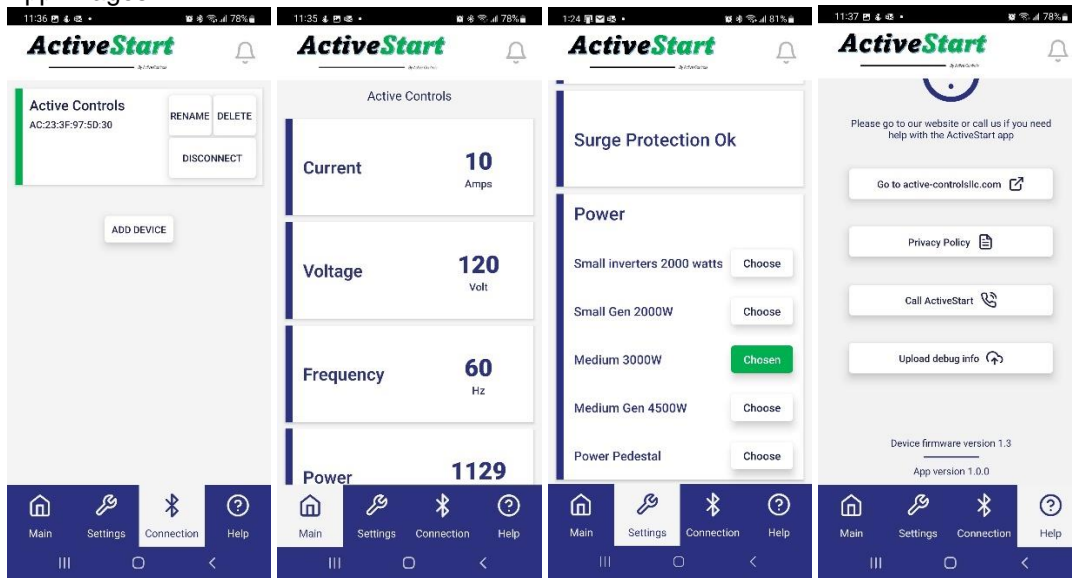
11:36 78%
ActiveStart

Active Controls
AC:23:3F:97:5D:30
RENAME DELETE
DISCONNECT

ADD DEVICE

Main Settings Connection Help

11:35 78%
ActiveStart

Active Controls

Current 10 Amps

Voltage 120 Volt

Frequency 60 Hz

Power 1129

Main Settings Connection Help

1:24 81%
ActiveStart

Surge Protection Ok

Power

Small inverters 2000 watts Choose

Small Gen 2000W Choose

Medium 3000W Chosen

Medium Gen 4500W Choose

Power Pedestal Choose

Main Settings Connection Help

11:37 78%
ActiveStart

Please go to our website or call us if you need help with the ActiveStart app

Go to active-controlsllc.com

Privacy Policy

Call ActiveStart

Upload debug info

Device firmware version 1.3

App version 1.0.0

Main Settings Connection Help